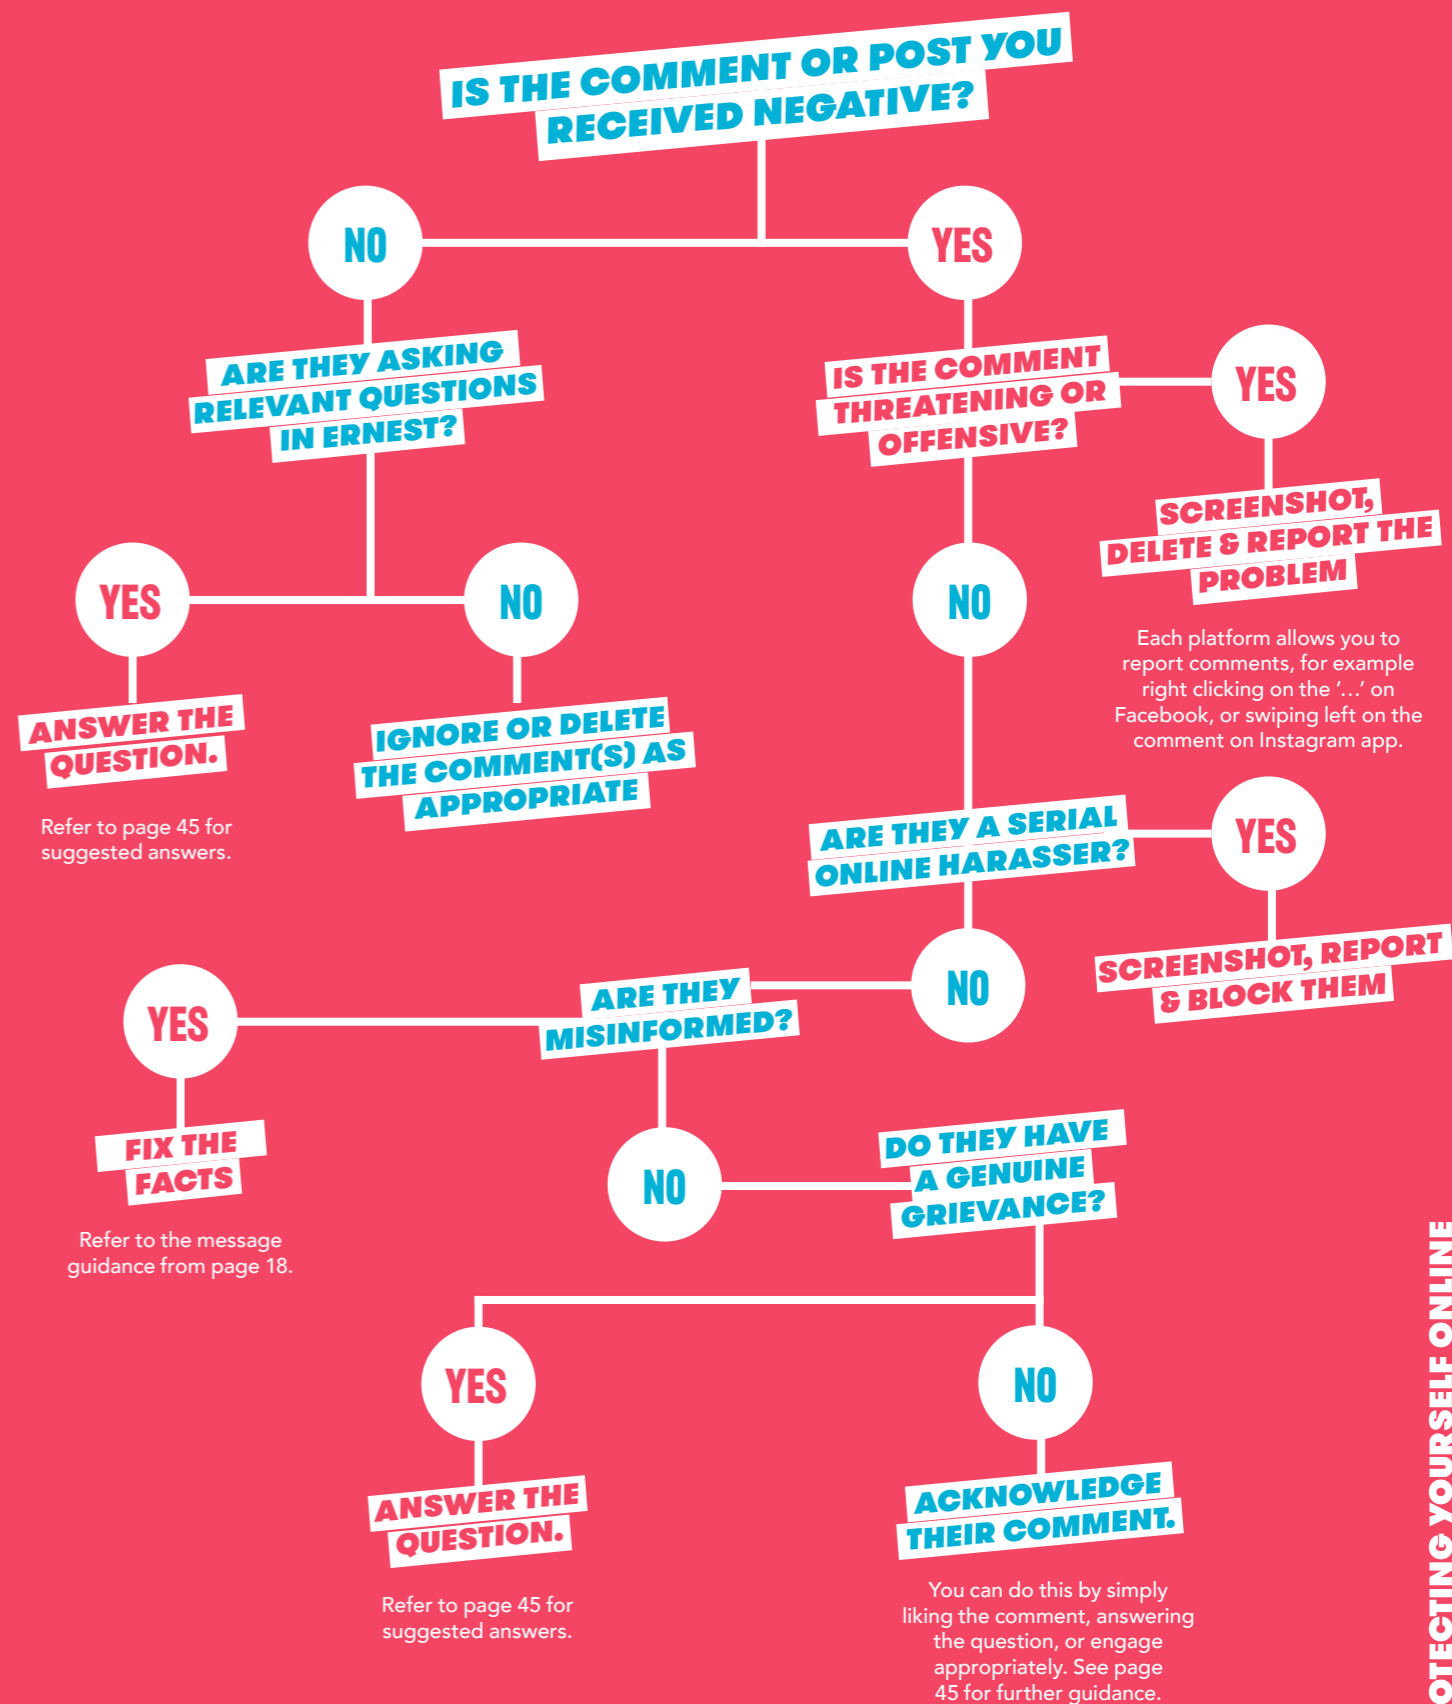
IS THE COMMENT OR POST YOU RECEIVED NEGATIVE?

NO

YES

ARE THEY ASKING RELEVANT QUESTIONS IN ERNEST?

IS THE COMMENT THREATENING OR OFFENSIVE?

YES

SCREENSHOT, DELETE & REPORT THE PROBLEM

Each platform allows you to report comments, for example right clicking on the '...' on Facebook, or swiping left on the comment on Instagram app.

YES

NO

NO

ANSWER THE QUESTION.

Refer to page 45 for suggested answers.

IGNORE OR DELETE THE COMMENT(S) AS APPROPRIATE

ARE THEY A SERIAL ONLINE HARASSER?

YES

SCREENSHOT, REPORT & BLOCK THEM

NO

YES

ARE THEY MISINFORMED?

FIX THE FACTS

Refer to the message guidance from page 18.

NO

DO THEY HAVE A GENUINE GRIEVANCE?

YES

NO

ANSWER THE QUESTION.

Refer to page 45 for suggested answers.

ACKNOWLEDGE THEIR COMMENT.

You can do this by simply liking the comment, answering the question, or engage appropriately. See page 45 for further guidance.

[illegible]OTECTING YOURSELF ONLINE